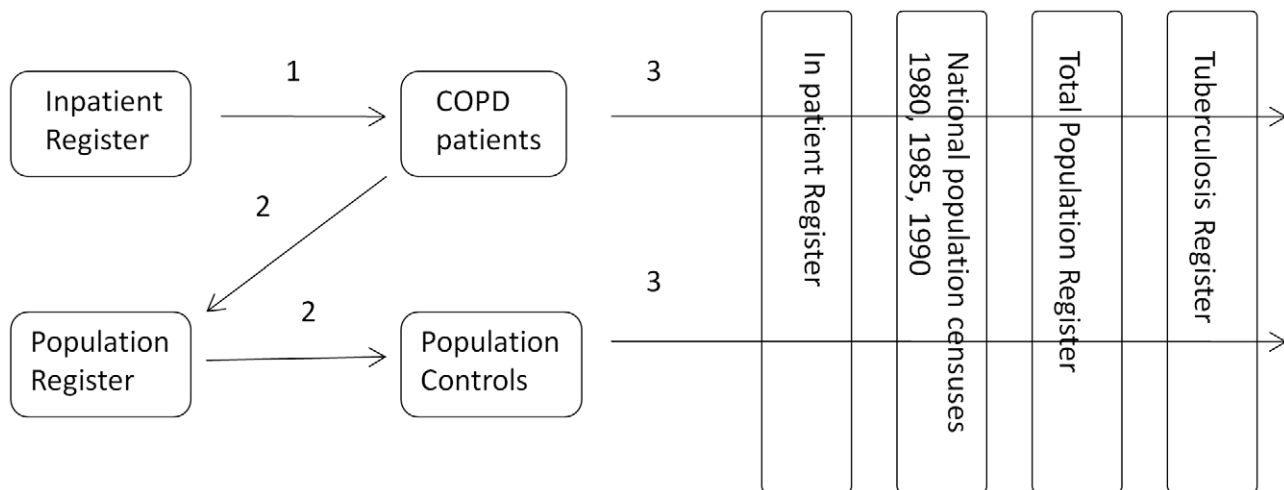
Inpatient Register

1

COPD patients

3

2

Population Register

2

Population Controls

3

In patient Register

National population censuses 1980, 1985, 1990

Total Population Register

Tuberculosis Register